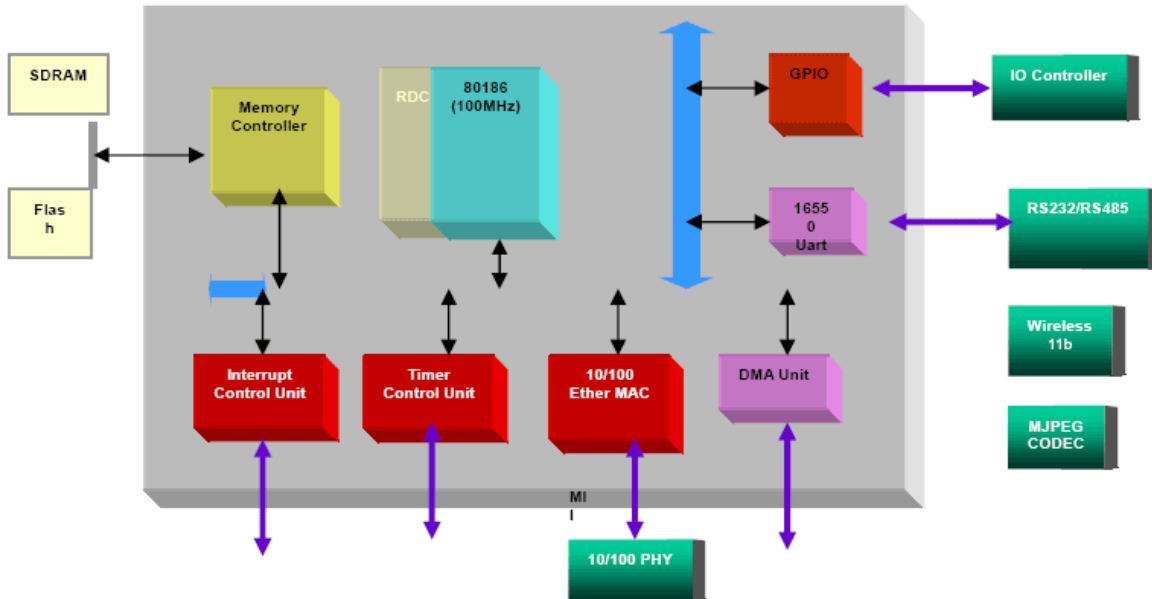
SDRAM

Flash

Memory Controller

RDC

80186 (100MHz)

GPIO

IO Controller

16550 Uart

RS232/RS485

Wireless 11b

MJPEG CODEC

Interrupt Control Unit

Timer Control Unit

10/100 Ether MAC

DMA Unit

MII

10/100 PHY